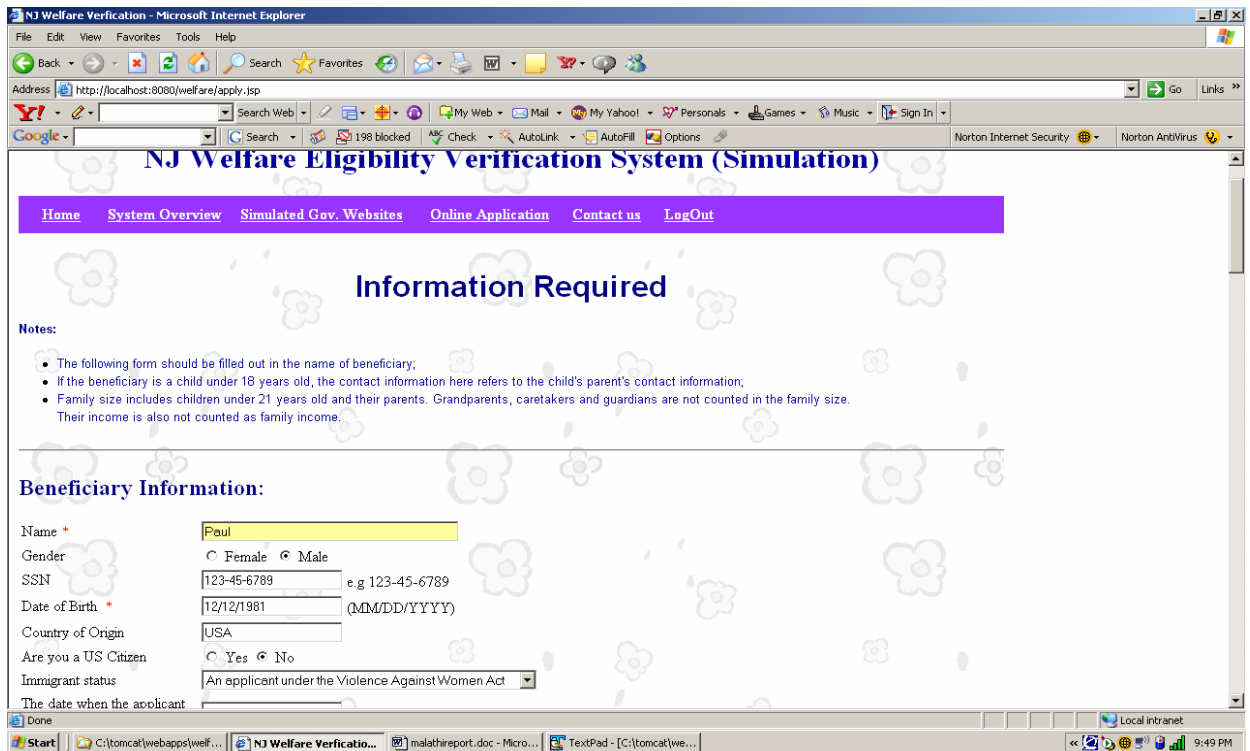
NJ Welfare Verfication - Microsoft Internet Explorer

File Edit View Favorites Tools Help

Back Search Favorites

Address http://localhost:8080/welfare/apply.jsp Go Links

Y! Search Web My Web Mail My Yahoo! Personals Games Music Sign In

Google Search 198 blocked Check AutoLink AutoFill Options Norton Internet Security Norton AntiVirus

NJ Welfare Eligibility Verification System (Simulation)

Home System Overview Simulated Gov. Websites Online Application Contact us LogOut

Information Required

Notes:

- The following form should be filled out in the name of beneficiary;
- If the beneficiary is a child under 18 years old, the contact information here refers to the child's parent's contact information;
- Family size includes children under 21 years old and their parents. Grandparents, caretakers and guardians are not counted in the family size. Their income is also not counted as family income.

Beneficiary Information:

Name * Paul

Gender Female Male

SSN 123-45-6789 e.g 123-45-6789

Date of Birth * 12/12/1981 (MM/DD/YYYY)

Country of Origin USA

Are you a US Citizen Yes No

Immigrant status An applicant under the Violence Against Women Act

The date when the applicant

Done Local intranet

Start C:\tomcat\webapps\welf... NJ Welfare Verficatio... malathireport.doc - Micro... TextPad - [C:\tomcat\we... 9:49 PM